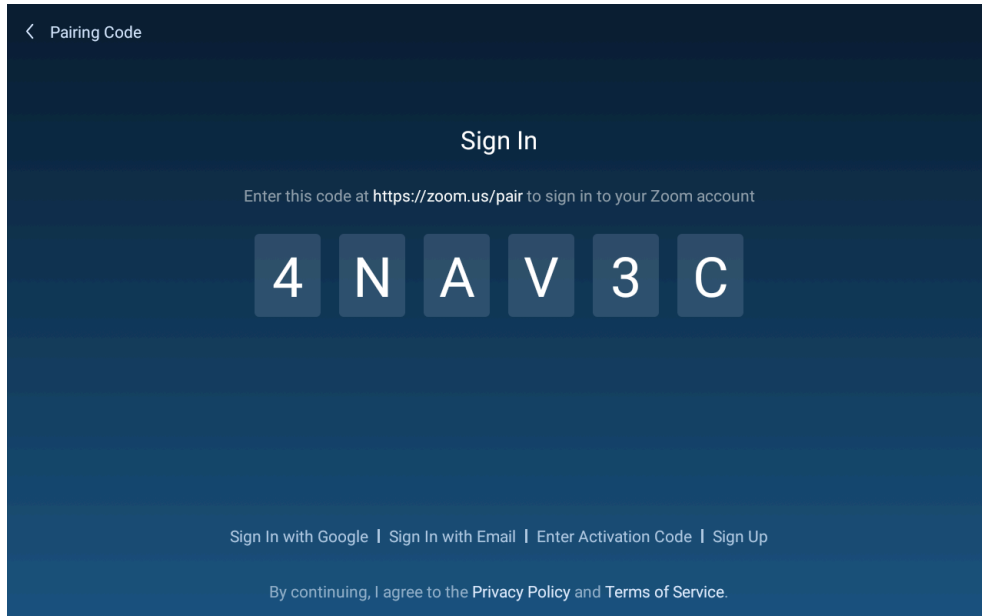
< Pairing Code

Sign In

Enter this code at https://zoom.us/pair to sign in to your Zoom account

4 N A V 3 C

Sign In with Google | Sign In with Email | Enter Activation Code | Sign Up

By continuing, I agree to the Privacy Policy and Terms of Service.